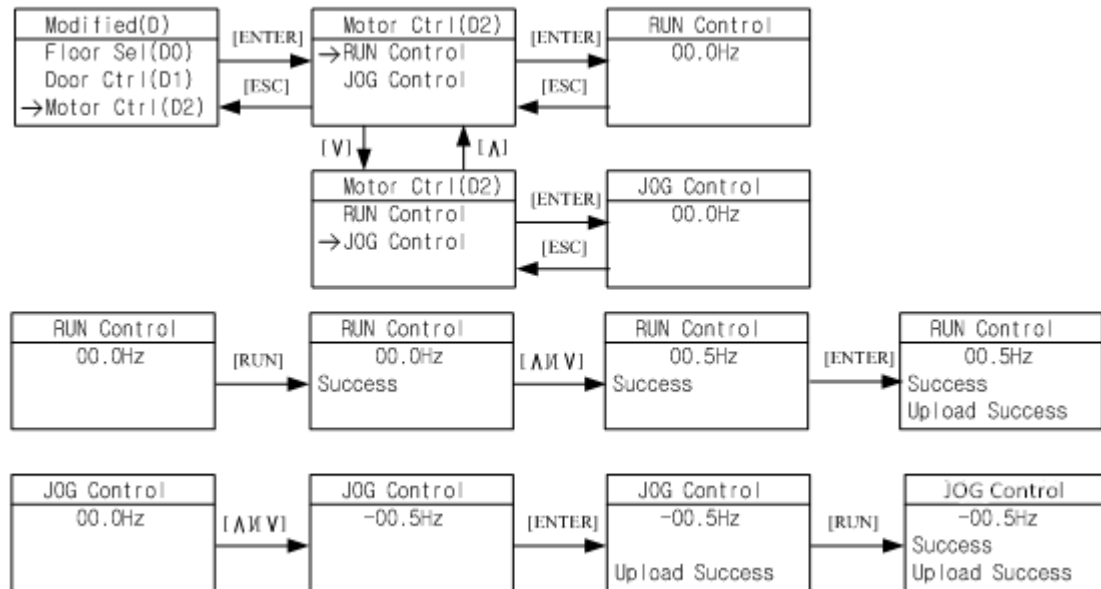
Modified(D)
Floor Sel(D0)
Door Ctrl(D1)
→Motor Ctrl(D2)

[ENTER]

[ESC]

Motor Ctrl(D2)
→RUN Control
JOG Control

[ENTER]

[ESC]

RUN Control
00.0Hz

[V]

[Λ]

Motor Ctrl(D2)
RUN Control
→JOG Control

[ENTER]

[ESC]

JOG Control
00.0Hz

RUN Control
00.0Hz

[RUN]

RUN Control
00.0Hz
Success

[Λ][V]

RUN Control
00.5Hz
Success

[ENTER]

RUN Control
00.5Hz
Success
Upload Success

JOG Control
00.0Hz

[Λ][V]

JOG Control
-00.5Hz

[ENTER]

JOG Control
-00.5Hz
Upload Success

[RUN]

JOG Control
-00.5Hz
Success
Upload Success